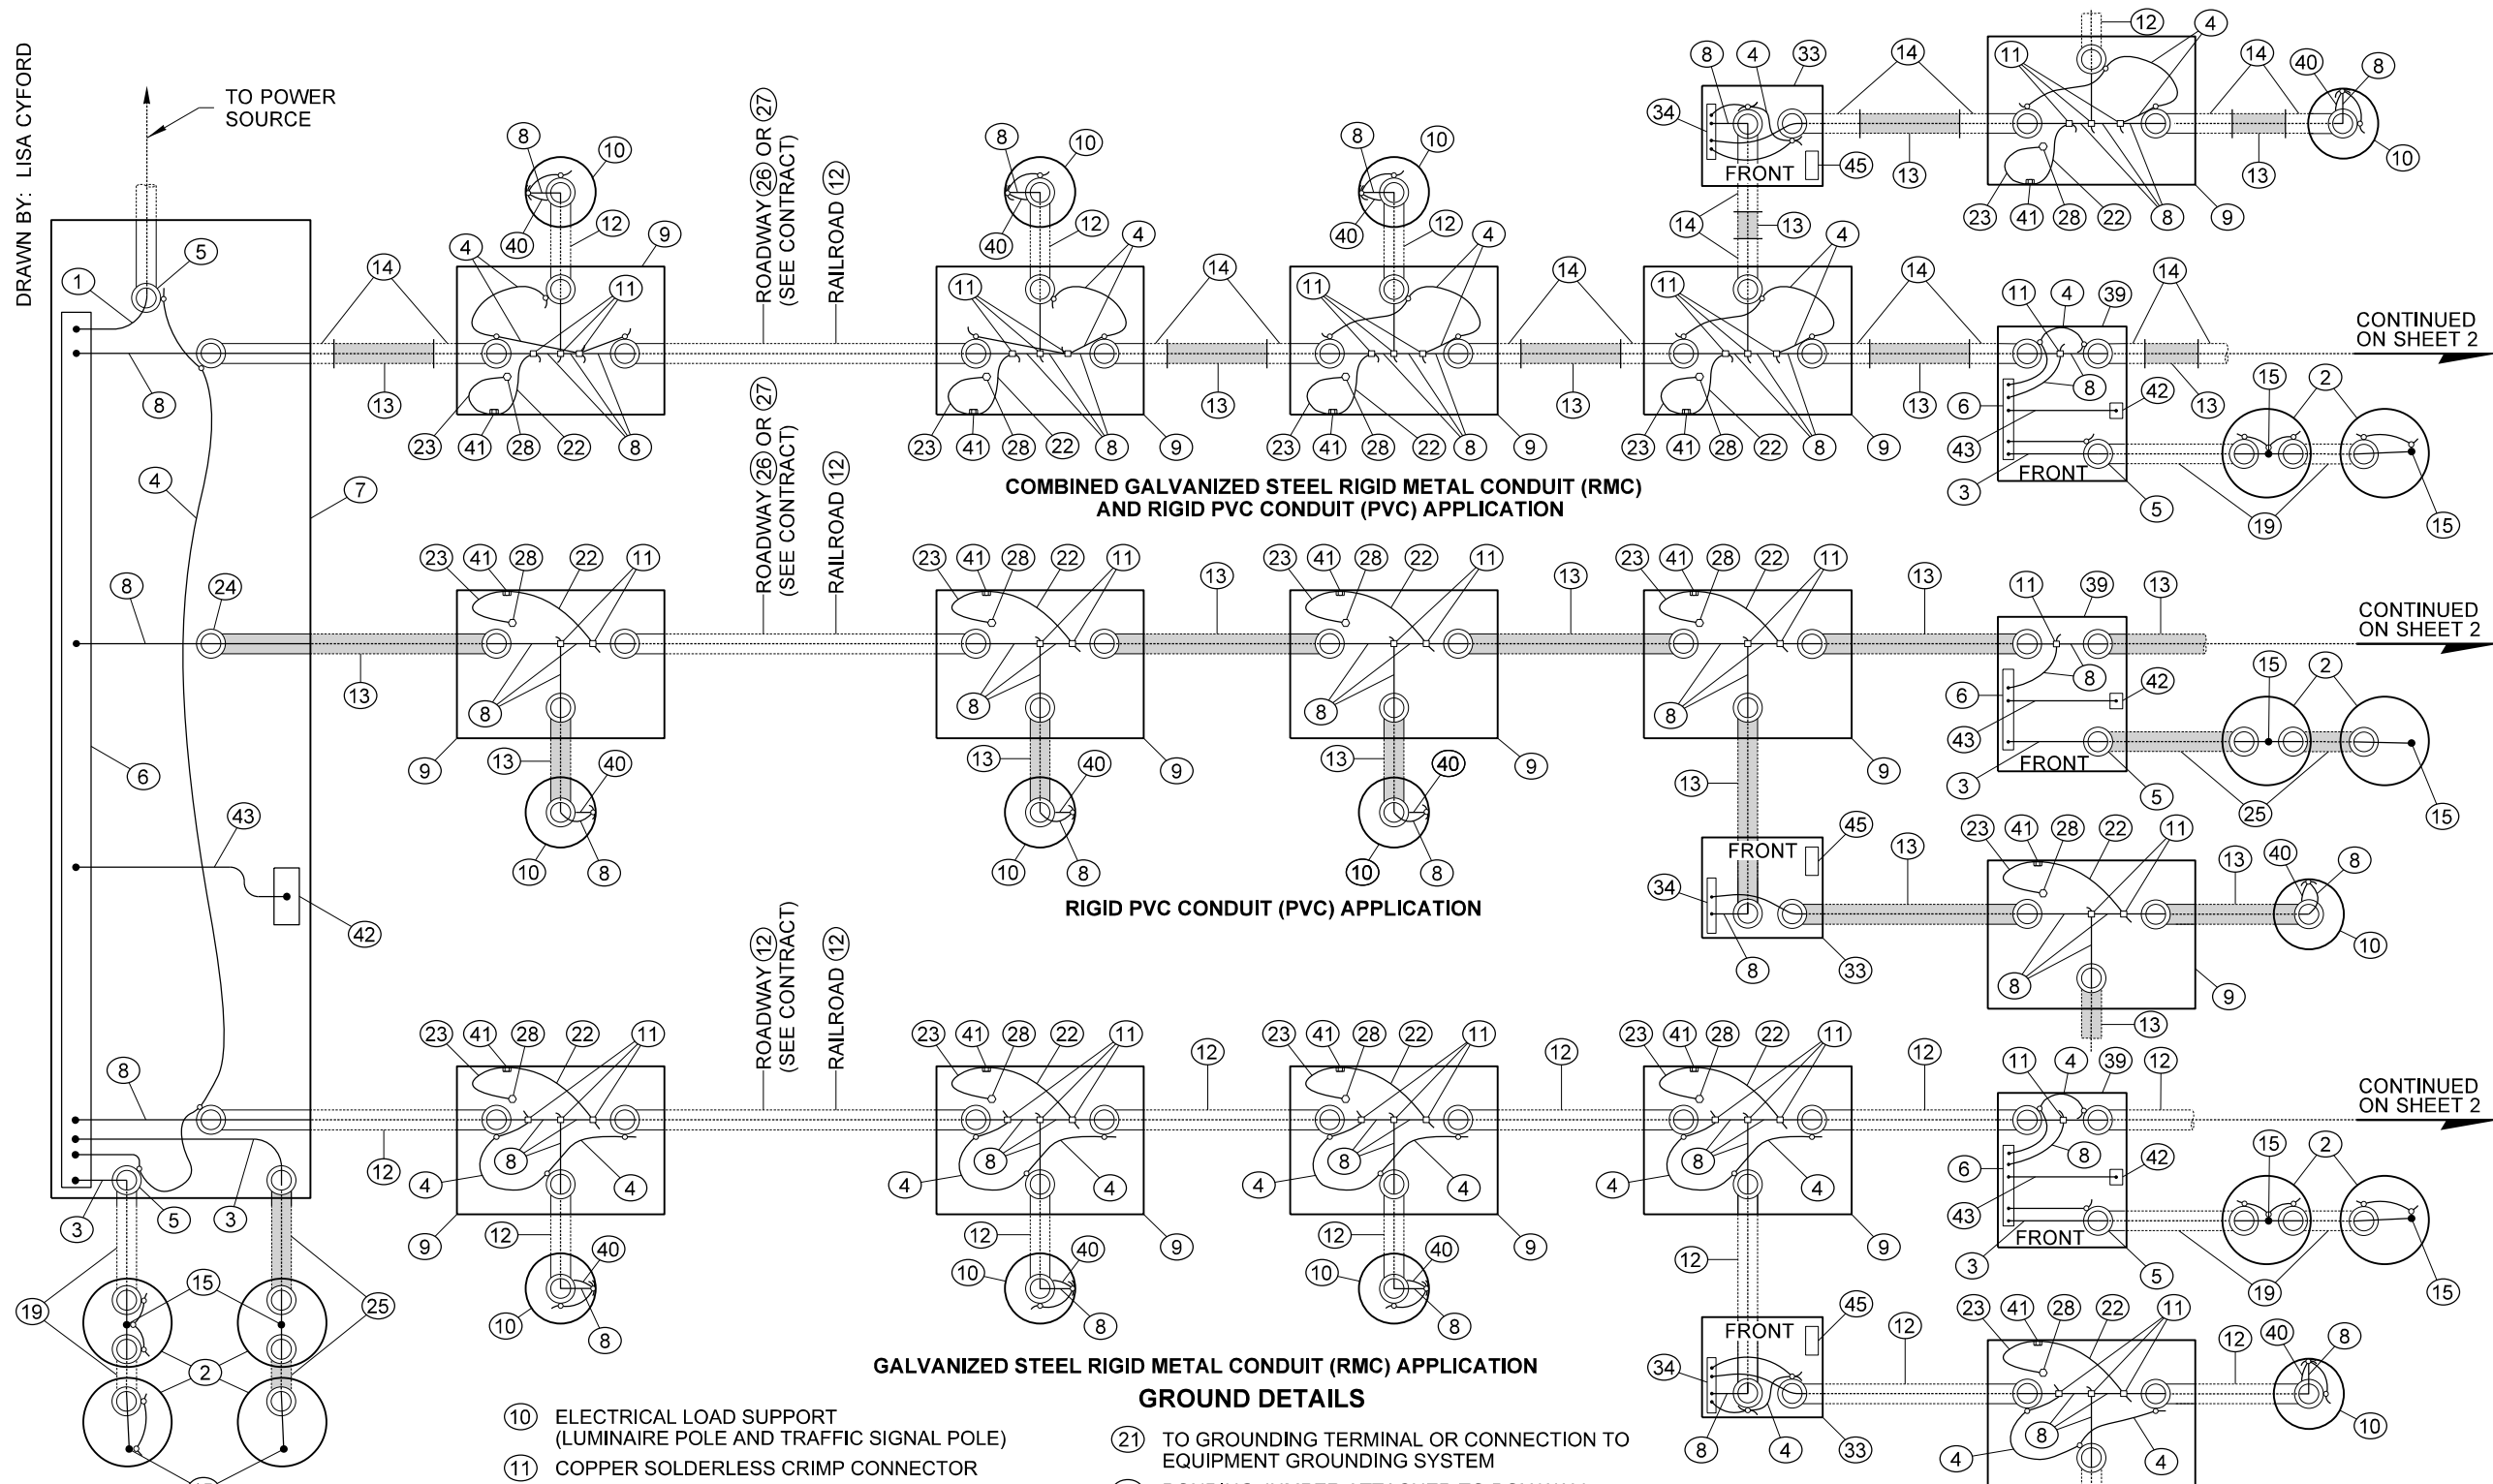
DRAWN BY: LISA CYFORD

TO POWER SOURCE

ROADWAY (26) OR (27) (SEE CONTRACT)
RAILROAD (12)

CONTINUED ON SHEET 2

FRONT

COMBINED GALVANIZED STEEL RIGID METAL CONDUIT (RMC) AND RIGID PVC CONDUIT (PVC) APPLICATION

ROADWAY (26) OR (27) (SEE CONTRACT)
RAILROAD (12)

CONTINUED ON SHEET 2

RIGID PVC CONDUIT (PVC) APPLICATION

ROADWAY (12) (SEE CONTRACT)
RAILROAD (12)

CONTINUED ON SHEET 2

GALVANIZED STEEL RIGID METAL CONDUIT (RMC) APPLICATION

GROUND DETAILS

(10) ELECTRICAL LOAD SUPPORT (LUMINAIRE POLE AND TRAFFIC SIGNAL POLE)
(11) COPPER SOLDERLESS CRIMP CONNECTOR

(21) TO GROUNDING TERMINAL OR CONNECTION TO EQUIPMENT GROUNDING SYSTEM
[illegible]